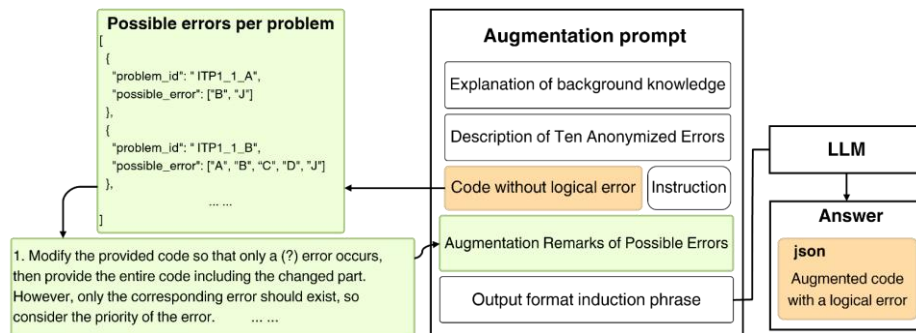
Possible errors per problem
[
{
"problem_id": " ITP1_1_A",
"possible_error": ["B", "J"]
},
{
"problem_id": " ITP1_1_B",
"possible_error": ["A", "B", "C", "D", "J"]
},
... ...
]

1. Modify the provided code so that only a (?) error occurs, then provide the entire code including the changed part. However, only the corresponding error should exist, so consider the priority of the error. ... ...

Augmentation prompt

Explanation of background knowledge

Description of Ten Anonymized Errors

Code without logical error

Instruction

Augmentation Remarks of Possible Errors

Output format induction phrase

LLM

Answer

json

Augmented code with a logical error